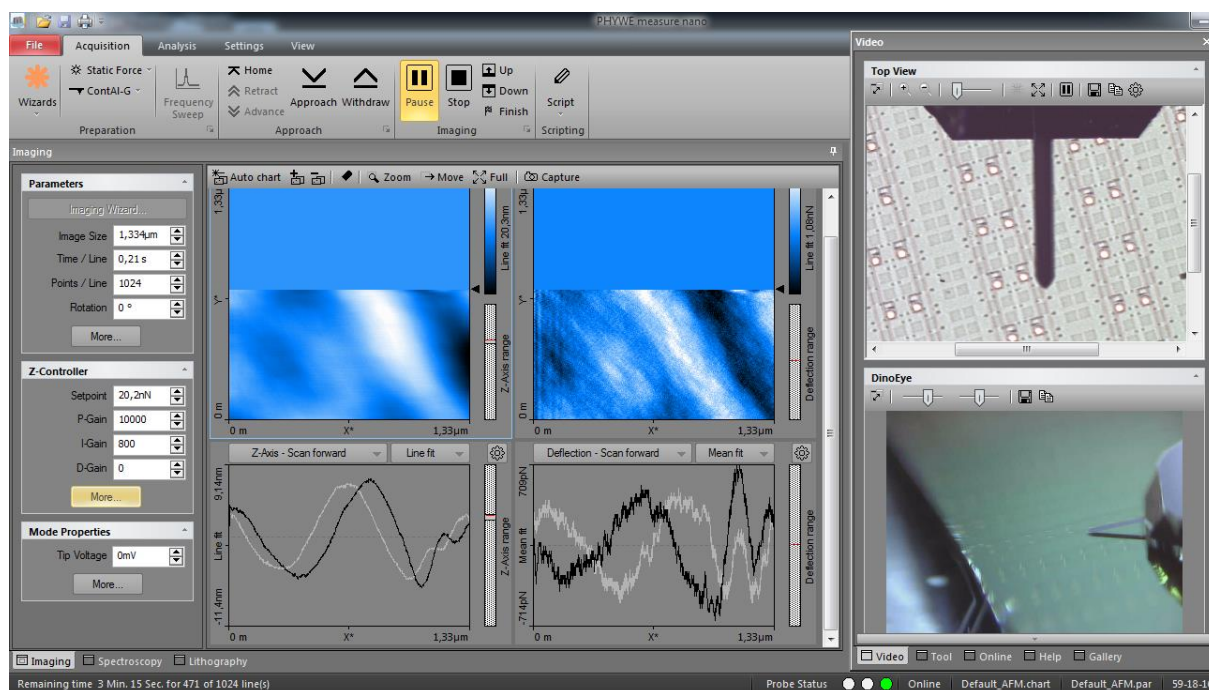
PHYWE measure nano

File Acquisition Analysis Settings View

Wizards
Static Force
ContAl-G
Frequency Sweep
Preparation
Home
Retract
Advance
Approach
Withdraw
Approach
Pause
Stop
Up
Down
Finish
Imaging
Script
Scripting

Video

Imaging

Parameters
Imaging Wizard...
Image Size 1,334µm
Time / Line 0,21 s
Points / Line 1024
Rotation 0 °
More...

Z-Controller
Setpoint 20,2nN
P-Gain 10000
I-Gain 800
D-Gain 0
More...

Mode Properties
Tip Voltage 0mV
More...

Auto chart | Zoom | Move | Full | Capture

1,33µ
Y*
0 m
0 m X* 1,33µm
Line fit 20,3nm
Z-Axis range

0 m X* 1,33µm
Line fit 1,08nN
Deflection range

Z-Axis - Scan forward
Line fit
9,14nm
Line fit
-11,4nm
0 m X* 1,33µm
Z-Axis range

Deflection - Scan forward
Mean fit
709pN
Mean fit
-714pN
0 m X* 1,33µm
Deflection range

Top View

DinoEye

Imaging Spectroscopy Lithography

Video Tool Online Help Gallery

Remaining time 3 Min. 15 Sec. for 471 of 1024 line(s)
Probe Status
Online Default_AFM.chart Default_AFM.par 59-18-1